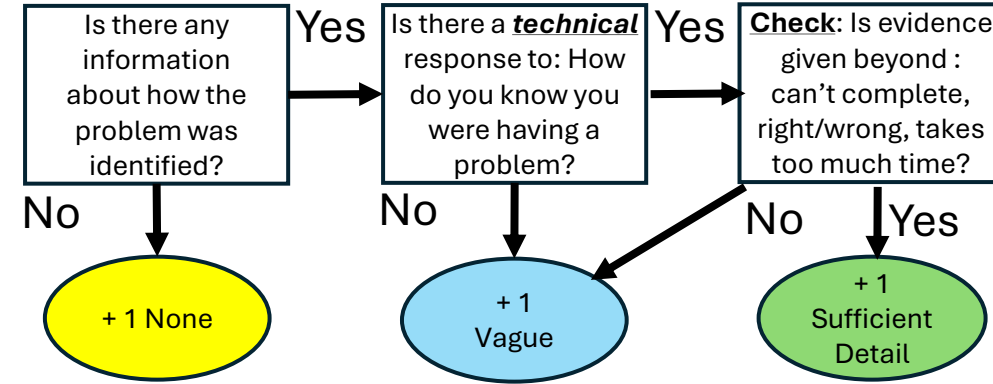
Is there any information about how the problem was identified?

Yes

Is there a ***technical*** response to: How do you know you were having a problem?

Yes

**Check**: Is evidence given beyond : can't complete, right/wrong, takes too much time?

No

No

No

Yes

+ 1 None

+ 1 Vague

+ 1 Sufficient Detail